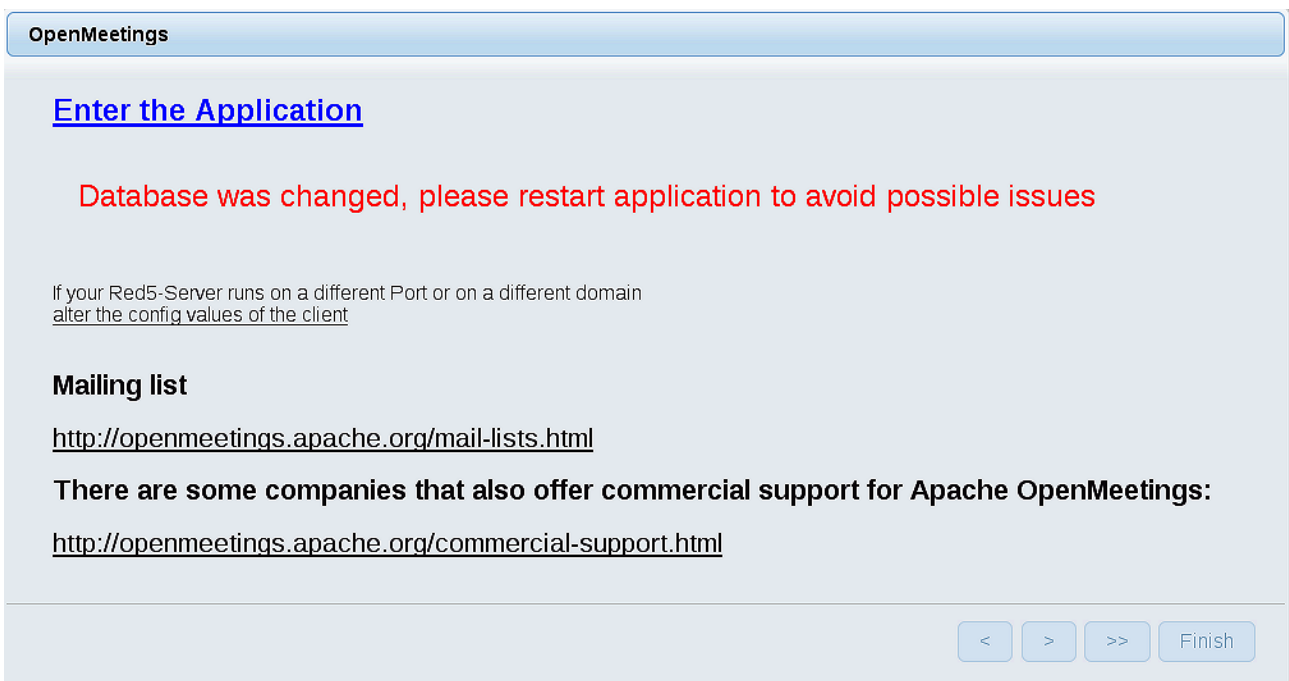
OpenMeetings

Enter the Application

Database was changed, please restart application to avoid possible issues

If your Red5-Server runs on a different Port or on a different domain
alter the config values of the client

Mailing list

http://openmeetings.apache.org/mail-lists.html

There are some companies that also offer commercial support for Apache OpenMeetings:

http://openmeetings.apache.org/commercial-support.html

< > >> Finish